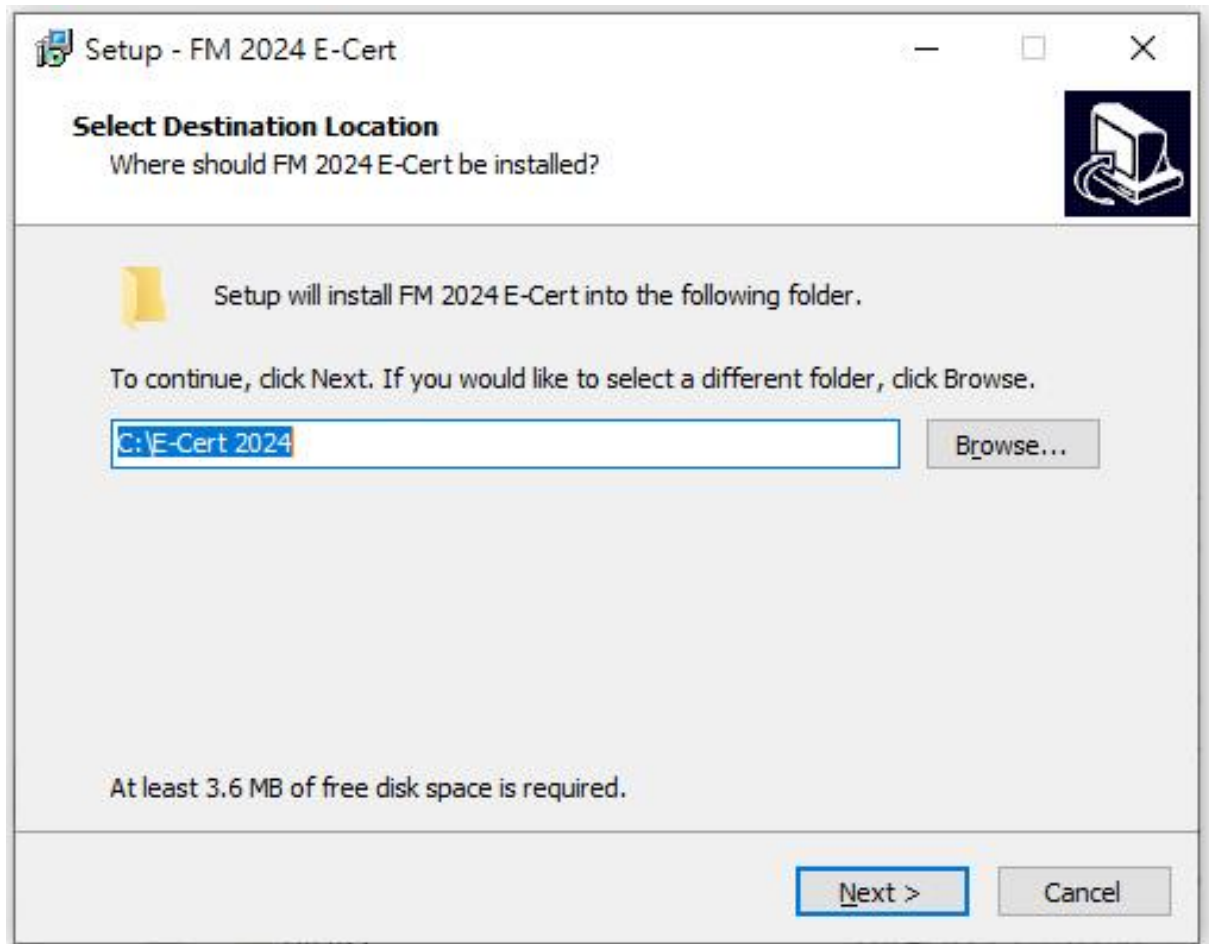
Setup - FM 2024 E-Cert

Select Destination Location
Where should FM 2024 E-Cert be installed?

Setup will install FM 2024 E-Cert into the following folder.

To continue, click Next. If you would like to select a different folder, click Browse.

C:\E-Cert 2024

Browse...

At least 3.6 MB of free disk space is required.

Next >

Cancel